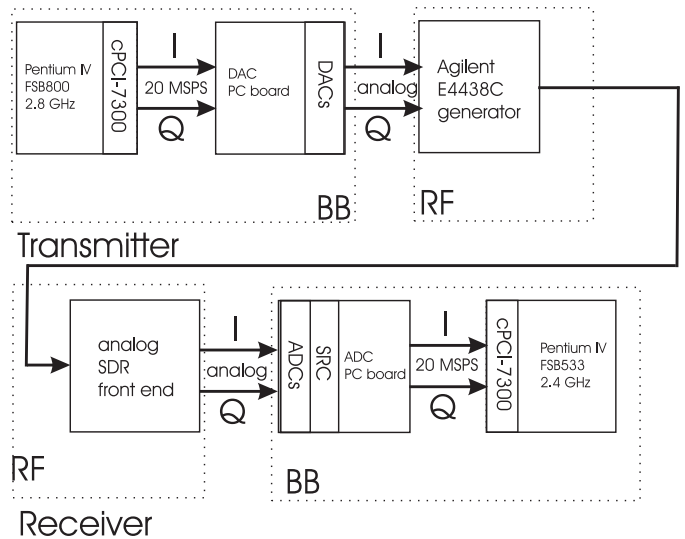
Pentium IV FSB800 2.8 GHz

cPCI-7300

I

20 MSPS

Q

DAC PC board

DACs

I

analog

Q

Agilent E4438C generator

BB

RF

Transmitter

RF

analog SDR front end

I

analog

Q

ADCs

SRC

ADC PC board

I

20 MSPS

Q

cPCI-7300

Pentium IV FSB533 2.4 GHz

RF

BB

Receiver